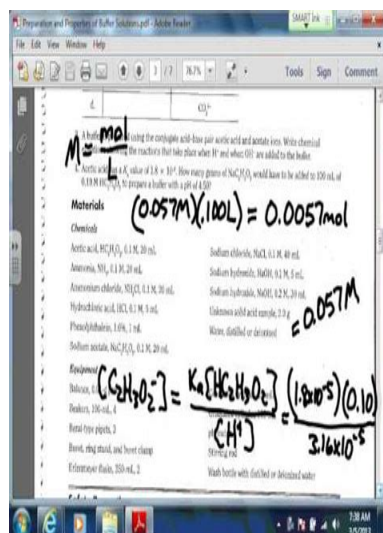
Preparation and Properties of Buffer Solutions.pdf - Adobe Reader

SMART Ink

File Edit View Window Help

1 / 7 76.7%

Tools Sign Comment

d. $CO_3^{2-}$

3. A buffer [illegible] using the conjugate acid-base pair acetic acid and acetate ion. Write chemical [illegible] the reactions that take place when $H^+$ and when $OH^-$ are added to the buffer.

$M = \frac{mol}{L}$

4. Acetic acid has a $K_a$ value of $1.8 \times 10^{-5}$. How many grams of $NaC_2H_3O_2$ would have to be added to 100 mL of 0.10 M $HC_2H_3O_2$ to prepare a buffer with a pH of 4.50?

$(0.057M)(.100L) = 0.0057mol$

Materials

Chemicals

Acetic acid, $HC_2H_3O_2$, 0.1 M, 20 mL

Ammonia, $NH_3$, 0.1 M, 20 mL

Ammonium chloride, $NH_4Cl$, 0.1 M, 20 mL

Hydrochloric acid, HCl, 0.1 M, 5 mL

Phenolphthalein, 1.0%, 1 mL

Sodium acetate, $NaC_2H_3O_2$, 0.1 M, 20 mL

Sodium chloride, NaCl, 0.1 M, 40 mL

Sodium hydroxide, NaOH, 0.1 M, 5 mL

Sodium hydroxide, NaOH, 0.2 M, 20 mL

Unknown solid acid sample, 2.0 g

Water, distilled or deionized

$= 0.057M$

Equipment

Balance, 0.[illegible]

Beakers, 100-mL, 4

Beral-type pipets, 3

Buret, ring stand, and buret clamp

Erlenmeyer flasks, 250-mL, 2

$[C_2H_3O_2^-] = \frac{K_a[HC_2H_3O_2]}{[H^+]} = \frac{(1.8 \times 10^{-5})(0.10)}{3.16 \times 10^{-5}}$

Stirring rod

Wash bottle with distilled or deionized water

7:38 AM